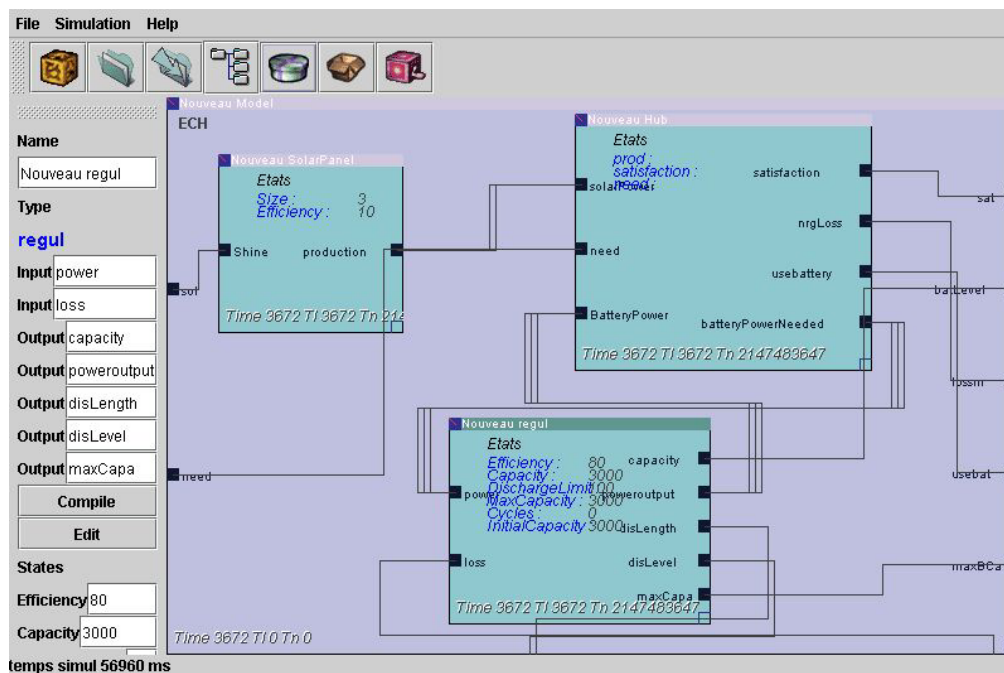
File Simulation Help

Name
Nouveau regul
Type
regul
Input power
Input loss
Output capacity
Output poweroutput
Output disLength
Output disLevel
Output maxCapa
Compile
Edit
States
Efficiency 80
Capacity 3000

Nouveau Model
ECH

Nouveau SolarPanel
Etats
Size : 3
Efficiency : 10
Shine production
Time 3672 Tl 3672 Tn 214

sol
need

Nouveau Hub
Etats
prod :
satisfaction :
need
solarPower
satisfaction
nrgLoss
need
usebattery
BatteryPower
batteryPowerNeeded
Time 3672 Tl 3672 Tn 2147483647

sat
batLevel
lossm
usebat
maxBCa

Nouveau regul
Etats
Efficiency : 80
Capacity : 3000
DischargeLimit : 100
MaxCapacity : 3000
Cycles : 0
InitialCapacity 3000
capacity
power
poweroutput
disLength
loss
disLevel
maxCapa
Time 3672 Tl 3672 Tn 2147483647

Time 3672 Tl 0 Tn 0

temps simul 56960 ms